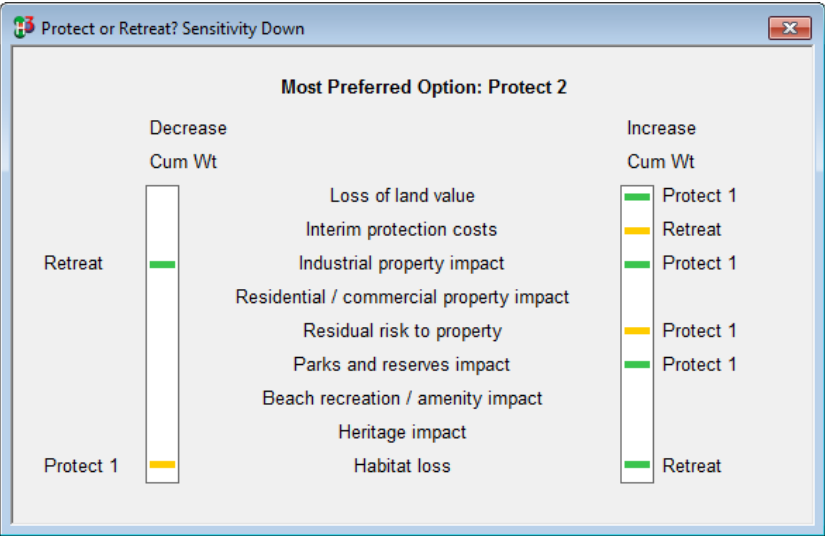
Protect or Retreat? Sensitivity Down

Most Preferred Option: Protect 2

Decrease
Cum Wt

Increase
Cum Wt

Loss of land value — Protect 1
Interim protection costs — Retreat
Retreat — Industrial property impact — Protect 1
Residential / commercial property impact
Residual risk to property — Protect 1
Parks and reserves impact — Protect 1
Beach recreation / amenity impact
Heritage impact
Protect 1 — Habitat loss — Retreat